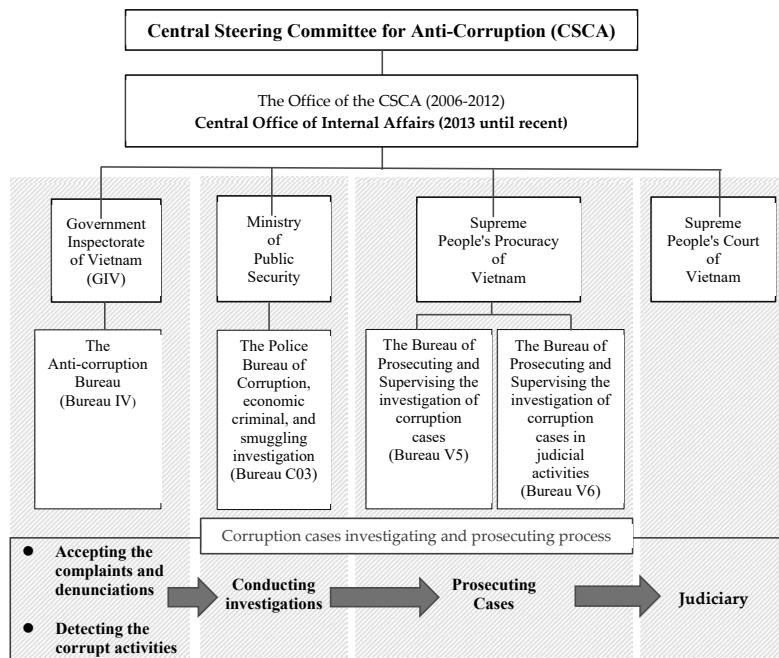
Central Steering Committee for Anti-Corruption (CSCA)

The Office of the CSCA (2006-2012)
Central Office of Internal Affairs (2013 until recent)

Government Inspectorate of Vietnam (GIV)

Ministry of Public Security

Supreme People's Procuracy of Vietnam

Supreme People's Court of Vietnam

The Anti-corruption Bureau (Bureau IV)

The Police Bureau of Corruption, economic criminal, and smuggling investigation (Bureau C03)

The Bureau of Prosecuting and Supervising the investigation of corruption cases (Bureau V5)

The Bureau of Prosecuting and Supervising the investigation of corruption cases in judicial activities (Bureau V6)

Corruption cases investigating and prosecuting process

- Accepting the complaints and denunciations
- Detecting the corrupt activities

Conducting investigations

Prosecuting Cases

Judiciary